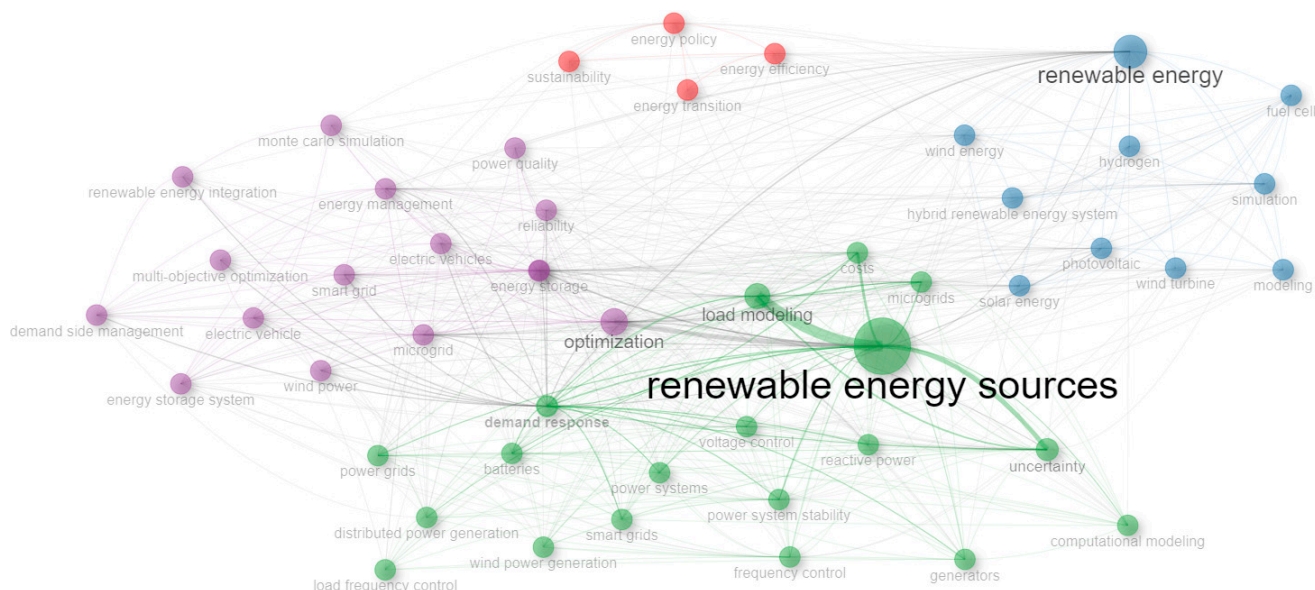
energy policy
sustainability
energy efficiency
energy transition
renewable energy
fuel cell
monte carlo simulation
power quality
wind energy
hydrogen
renewable energy integration
energy management
simulation
reliability
hybrid renewable energy system
electric vehicles
costs
photovoltaic
multi-objective optimization
smart grid
energy storage
microgrids
wind turbine
modeling
solar energy
load modeling
demand side management
electric vehicle
optimization
microgrid
wind power
renewable energy sources
energy storage system
demand response
voltage control
reactive power
uncertainty
power grids
batteries
power systems
power system stability
distributed power generation
smart grids
computational modeling
wind power generation
frequency control
generators
load frequency control